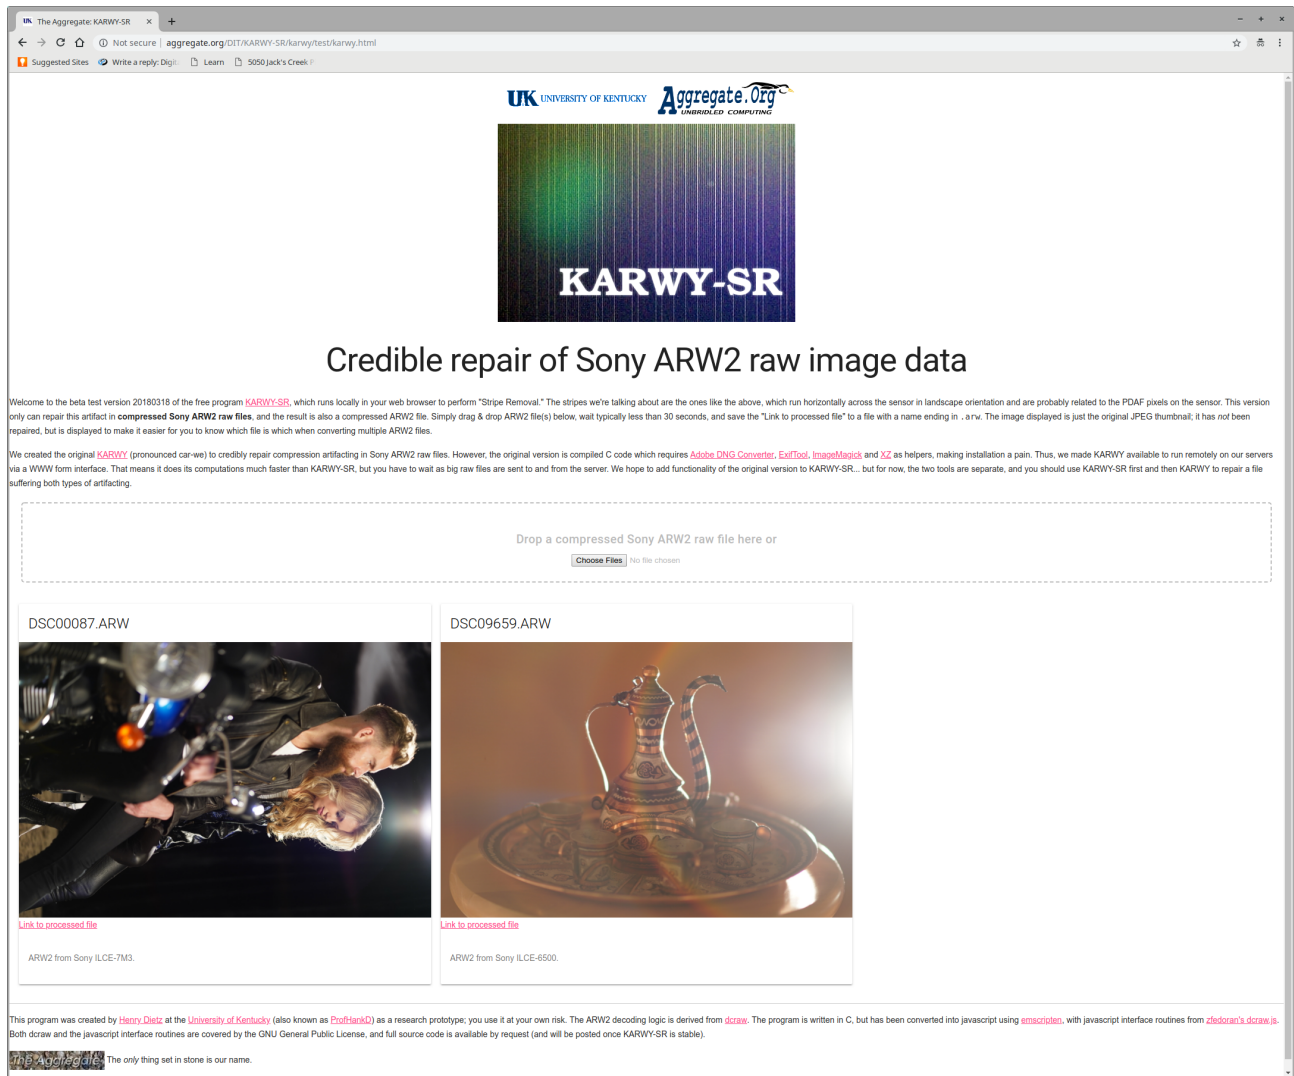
The Aggregate: KARWY-SR ×

Not secure | aggregate.org/DIT/KARWY-SR/karwy/test/karwy.html

Suggested Sites   Write a reply: Digi   Learn   5050 Jack's Creek

UK UNIVERSITY OF KENTUCKY   Aggregate.Org UNBRIDLED COMPUTING

KARWY-SR

Credible repair of Sony ARW2 raw image data

Welcome to the beta test version 20180318 of the free program KARWY-SR, which runs locally in your web browser to perform "Stripe Removal." The stripes we're talking about are the ones like the above, which run horizontally across the sensor in landscape orientation and are probably related to the PDAF pixels on the sensor. This version only can repair this artifact in **compressed Sony ARW2 raw files**, and the result is also a compressed ARW2 file. Simply drag & drop ARW2 file(s) below, wait typically less than 30 seconds, and save the "Link to processed file" to a file with a name ending in .arw. The image displayed is just the original JPEG thumbnail; it has *not* been repaired, but is displayed to make it easier for you to know which file is which when converting multiple ARW2 files.

We created the original KARWY (pronounced car-we) to credibly repair compression artifacting in Sony ARW2 raw files. However, the original version is compiled C code which requires Adobe DNG Converter, ExifTool, ImageMagick and XZ as helpers, making installation a pain. Thus, we made KARWY available to run remotely on our servers via a WWW form interface. That means it does its computations much faster than KARWY-SR, but you have to wait as big raw files are sent to and from the server. We hope to add functionality of the original version to KARWY-SR... but for now, the two tools are separate, and you should use KARWY-SR first and then KARWY to repair a file suffering both types of artifacting.

Drop a compressed Sony ARW2 raw file here or

Choose Files No file chosen

DSC00087.ARW

Link to processed file

ARW2 from Sony ILCE-7M3.

DSC09659.ARW

Link to processed file

ARW2 from Sony ILCE-6500.

This program was created by Henry Dietz at the University of Kentucky (also known as ProfHankD) as a research prototype; you use it at your own risk. The ARW2 decoding logic is derived from dcraw. The program is written in C, but has been converted into javascript using emscripten, with javascript interface routines from zfedoran's dcraw.js. Both dcraw and the javascript interface routines are covered by the GNU General Public License, and full source code is available by request (and will be posted once KARWY-SR is stable).

The Aggregate The *only* thing set in stone is our name.